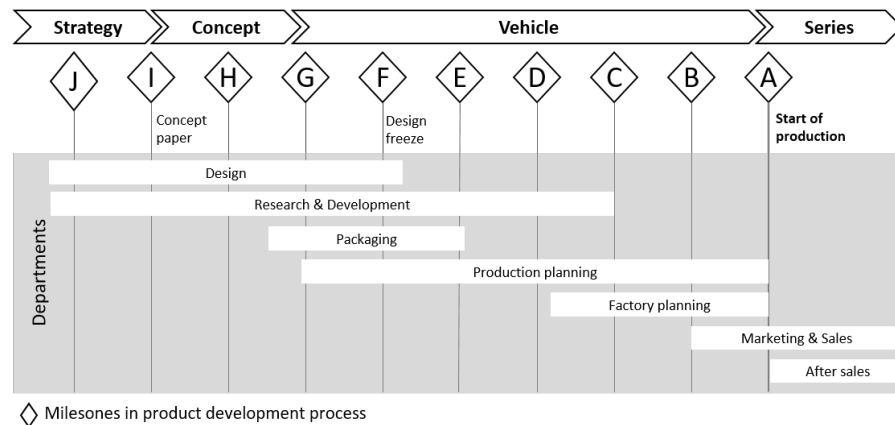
Strategy
Concept
Vehicle
Series

J
I
H
G
F
E
D
C
B
A

Concept paper
Design freeze
Start of production

Departments

Design
Research & Development
Packaging
Production planning
Factory planning
Marketing & Sales
After sales

Milesones in product development process